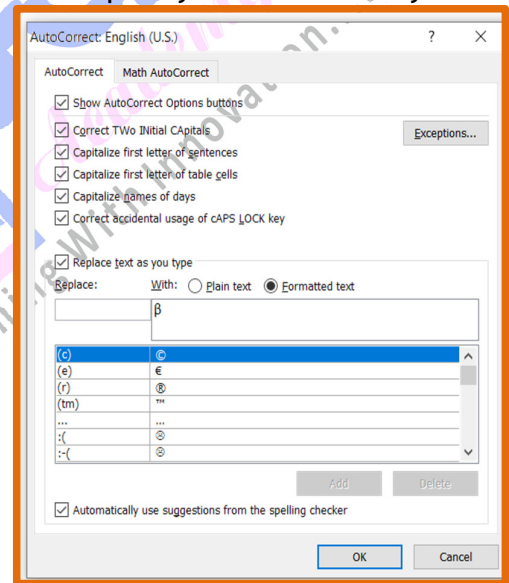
AutoCorrect: English (U.S.)

?

AutoCorrect | Math AutoCorrect

☑ Show AutoCorrect Options buttons

☑ Correct TWo INitial CApitals
Exceptions...
☑ Capitalize first letter of sentences
☑ Capitalize first letter of table cells
☑ Capitalize names of days
☑ Correct accidental usage of cAPS LOCK key

☑ Replace text as you type
Replace: With: ○ Plain text ◉ Formatted text

β

| | |
|---|---|
| (c) | © |
| (e) | € |
| (r) | ® |
| (tm) | ™ |
| ... | … |
| :( | ☹ |
| :-( | ☹ |

Add Delete

☑ Automatically use suggestions from the spelling checker

OK Cancel